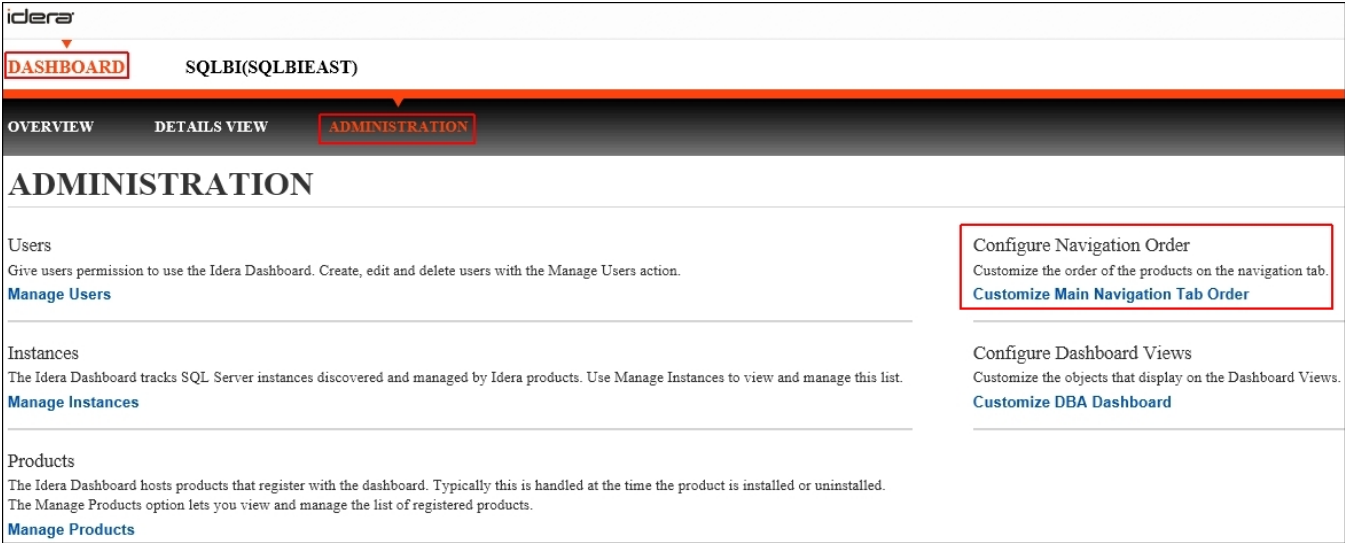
idera

DASHBOARD SQLBI(SQLBIEAST)

OVERVIEW DETAILS VIEW ADMINISTRATION

ADMINISTRATION

Users
Give users permission to use the Idera Dashboard. Create, edit and delete users with the Manage Users action.
Manage Users

Instances
The Idera Dashboard tracks SQL Server instances discovered and managed by Idera products. Use Manage Instances to view and manage this list.
Manage Instances

Products
The Idera Dashboard hosts products that register with the dashboard. Typically this is handled at the time the product is installed or uninstalled. The Manage Products option lets you view and manage the list of registered products.
Manage Products

Configure Navigation Order
Customize the order of the products on the navigation tab.
Customize Main Navigation Tab Order

Configure Dashboard Views
Customize the objects that display on the Dashboard Views.
Customize DBA Dashboard